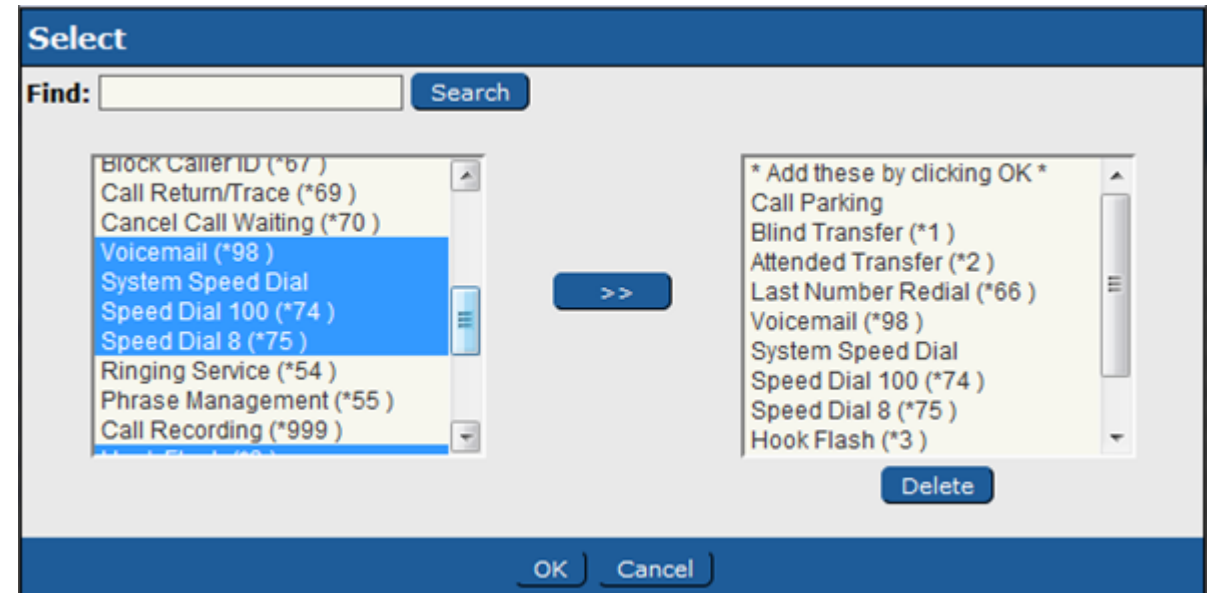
Select

Find: Search

Block Caller ID (*67 )
Call Return/Trace (*69 )
Cancel Call Waiting (*70 )
Voicemail (*98 )
System Speed Dial
Speed Dial 100 (*74 )
Speed Dial 8 (*75 )
Ringing Service (*54 )
Phrase Management (*55 )
Call Recording (*999 )
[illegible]

>>

* Add these by clicking OK *
Call Parking
Blind Transfer (*1 )
Attended Transfer (*2 )
Last Number Redial (*66 )
Voicemail (*98 )
System Speed Dial
Speed Dial 100 (*74 )
Speed Dial 8 (*75 )
Hook Flash (*3 )

Delete

OK Cancel